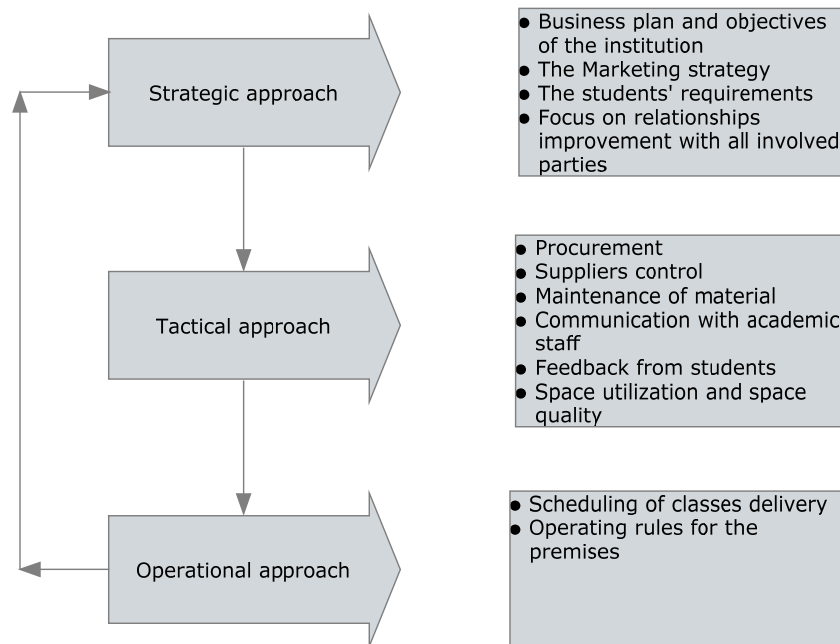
Strategic approach

- Business plan and objectives of the institution
- The Marketing strategy
- The students' requirements
- Focus on relationships improvement with all involved parties

Tactical approach

- Procurement
- Suppliers control
- Maintenance of material
- Communication with academic staff
- Feedback from students
- Space utilization and space quality

Operational approach

- Scheduling of classes delivery
- Operating rules for the premises